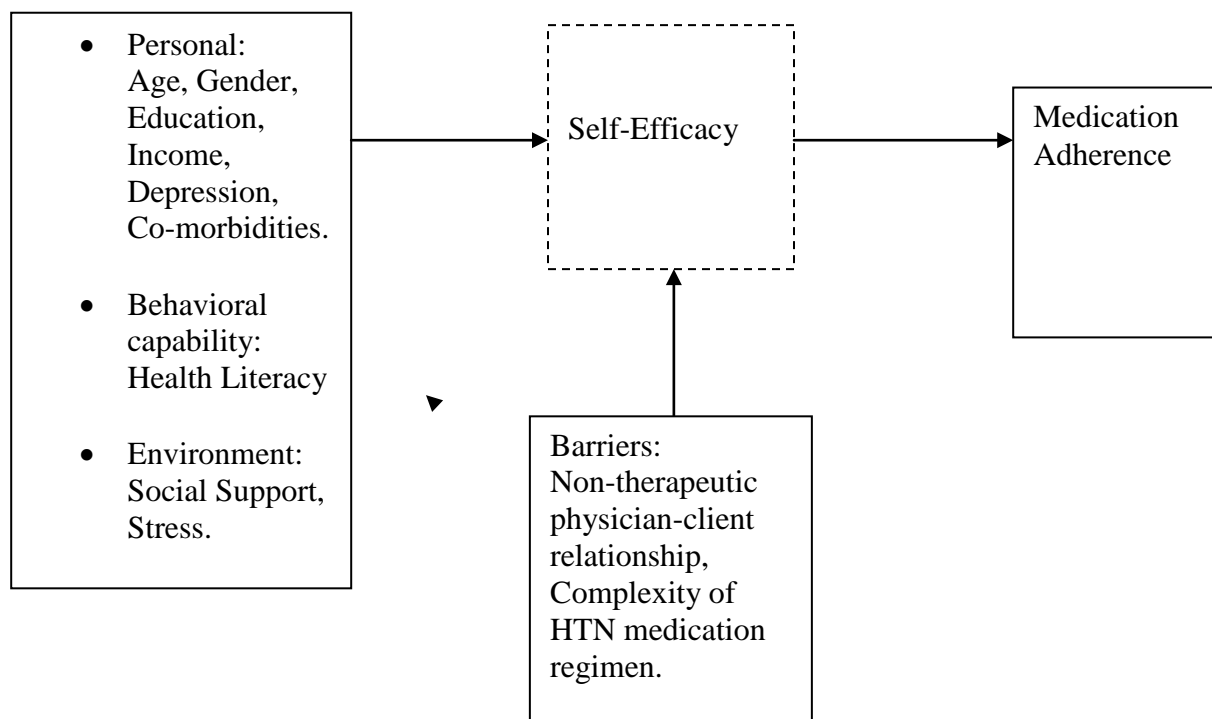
- Personal: Age, Gender, Education, Income, Depression, Co-morbidities.
- Behavioral capability: Health Literacy
- Environment: Social Support, Stress.

Self-Efficacy

Medication Adherence

Barriers: Non-therapeutic physician-client relationship, Complexity of HTN medication regimen.